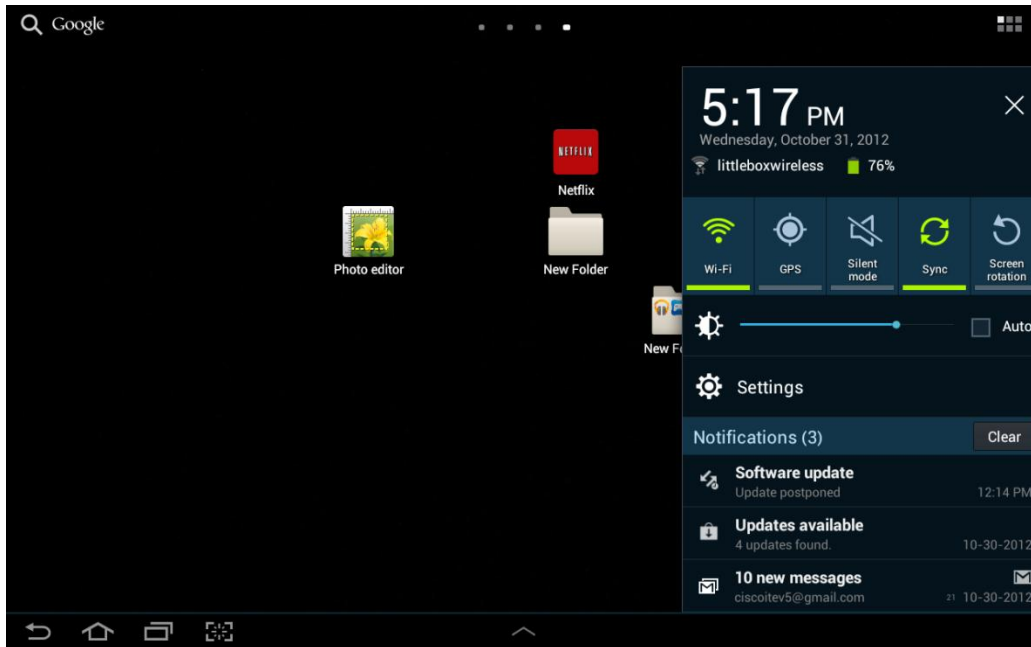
Google

NETFLIX
Netflix

Photo editor

New Folder

New Fo

5:17 PM
Wednesday, October 31, 2012
littleboxwireless 76%

Wi-Fi
GPS
Silent mode
Sync
Screen rotation

Auto

Settings

Notifications (3)
Clear

Software update
Update postponed
12:14 PM

Updates available
4 updates found.
10-30-2012

10 new messages
ciscoitev5@gmail.com
21 10-30-2012